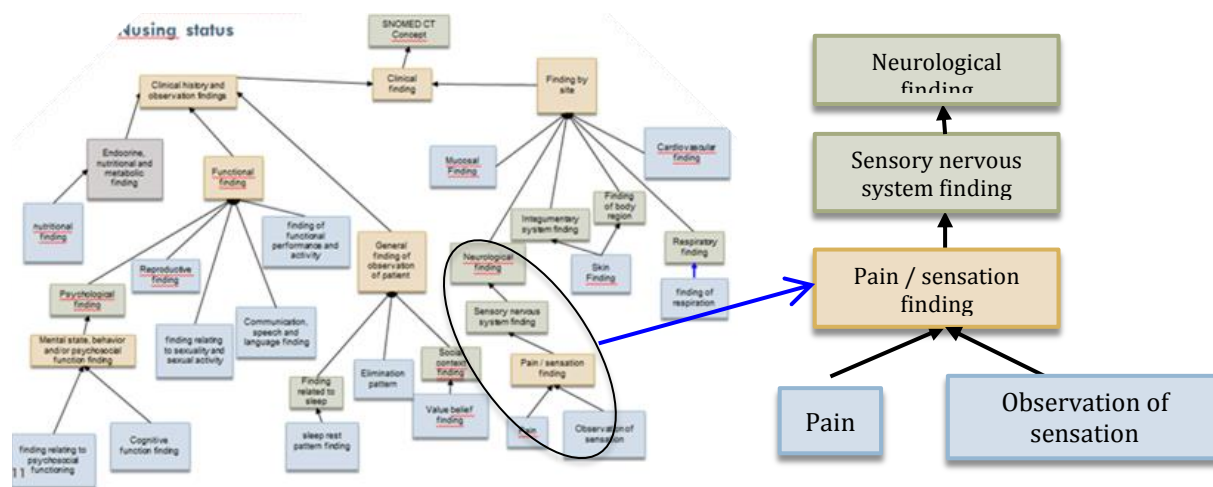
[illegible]using status

SNOMED CT Concept

Clinical finding

Clinical history and observation findings

Finding by site

Endocrine, nutritional and metabolic finding

Functional finding

Mucosal Finding

Cardiovascular finding

nutritional finding

finding of functional performance and activity

General finding of observation of patient

Integumentary system finding

Finding of body region

Reproductive finding

Neurological finding

Respiratory finding

Psychological finding

Skin Finding

Sensory nervous system finding

finding of respiration

Mental state, behavior and/or psychosocial function finding

finding relating to sexuality and sexual activity

Communication, speech and language finding

Social context finding

Pain / sensation finding

Elimination pattern

Finding related to sleep

Value belief finding

finding relating to psychosocial functioning

Cognitive function finding

sleep rest pattern finding

Pain

Observation of sensation

11

Neurological finding

Sensory nervous system finding

Pain / sensation finding

Pain

Observation of sensation